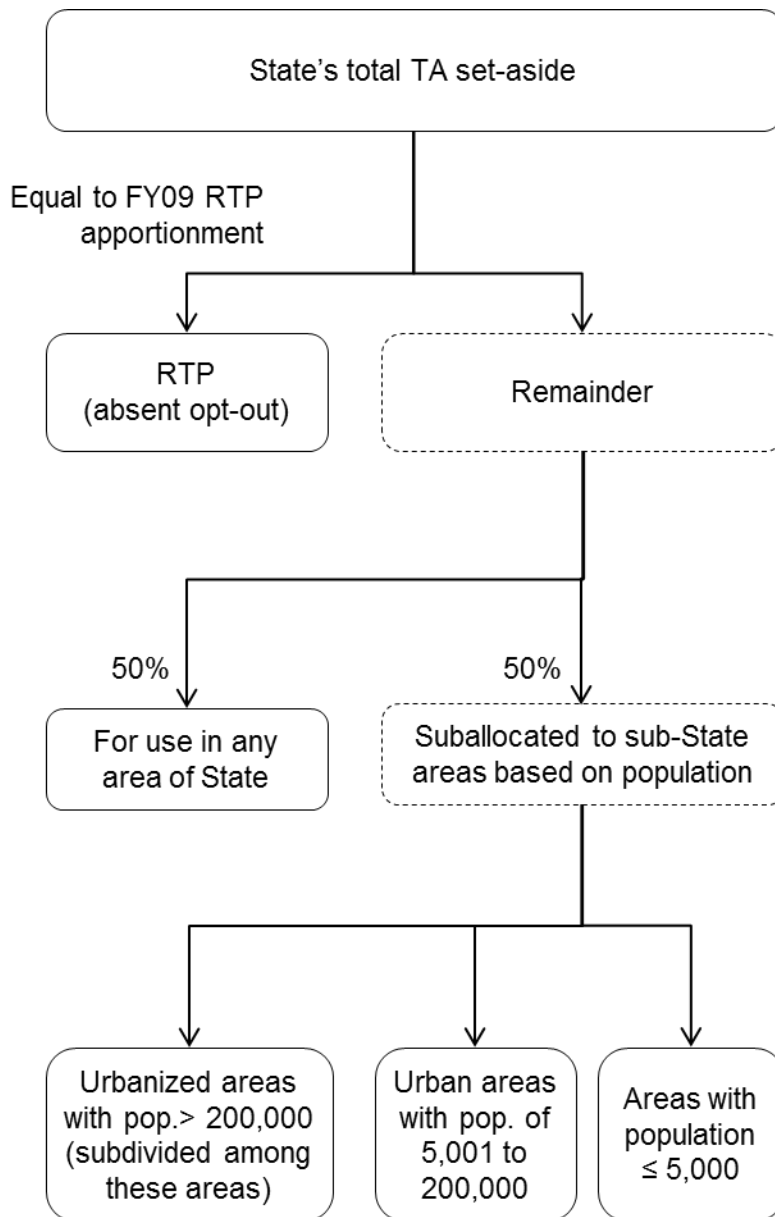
State’s total TA set-aside

Equal to FY09 RTP apportionment

RTP (absent opt-out)

Remainder

50%

50%

For use in any area of State

Suballocated to sub-State areas based on population

Urbanized areas with pop.> 200,000 (subdivided among these areas)

Urban areas with pop. of 5,001 to 200,000

Areas with population ≤ 5,000